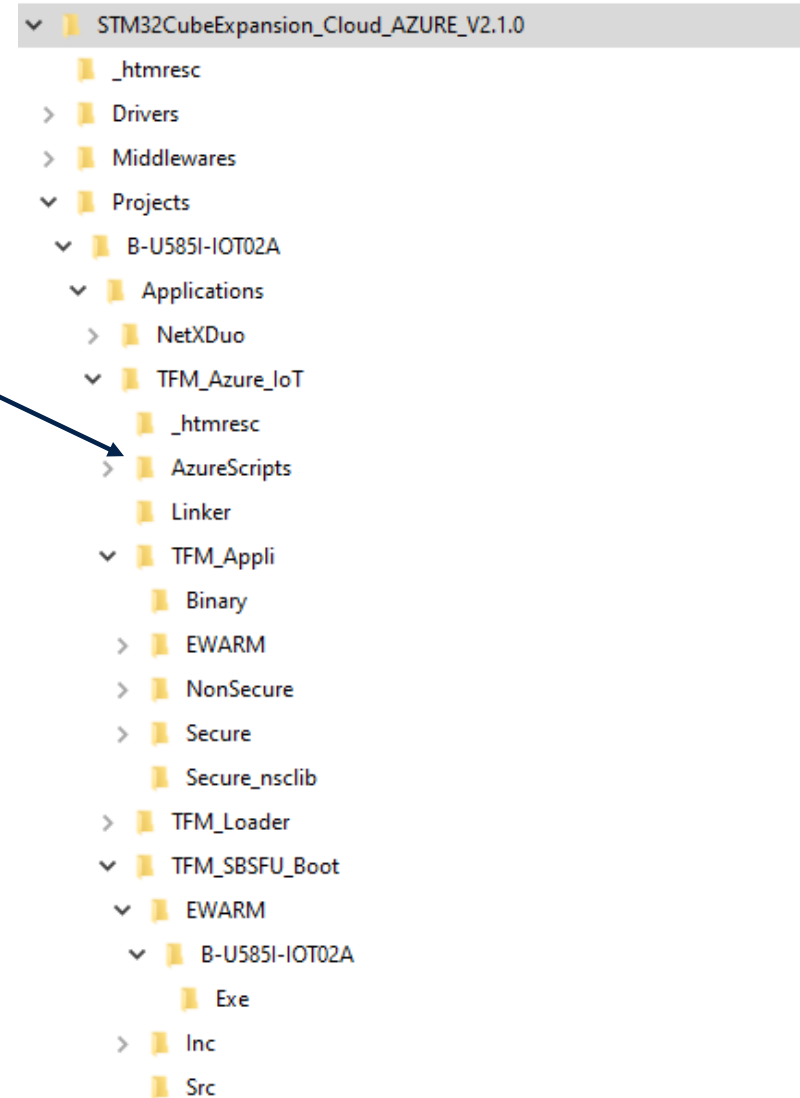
STM32CubeExpansion_Cloud_AZURE_V2.1.0
_htmresc
Drivers
Middlewares
Projects
B-U585I-IOT02A
Applications
NetXDuo
TFM_Azure_IoT
_htmresc
AzureScripts
Linker
TFM_Appli
Binary
EWARM
NonSecure
Secure
Secure_nsclib
TFM_Loader
TFM_SBSFU_Boot
EWARM
B-U585I-IOT02A
Exe
Inc
Src